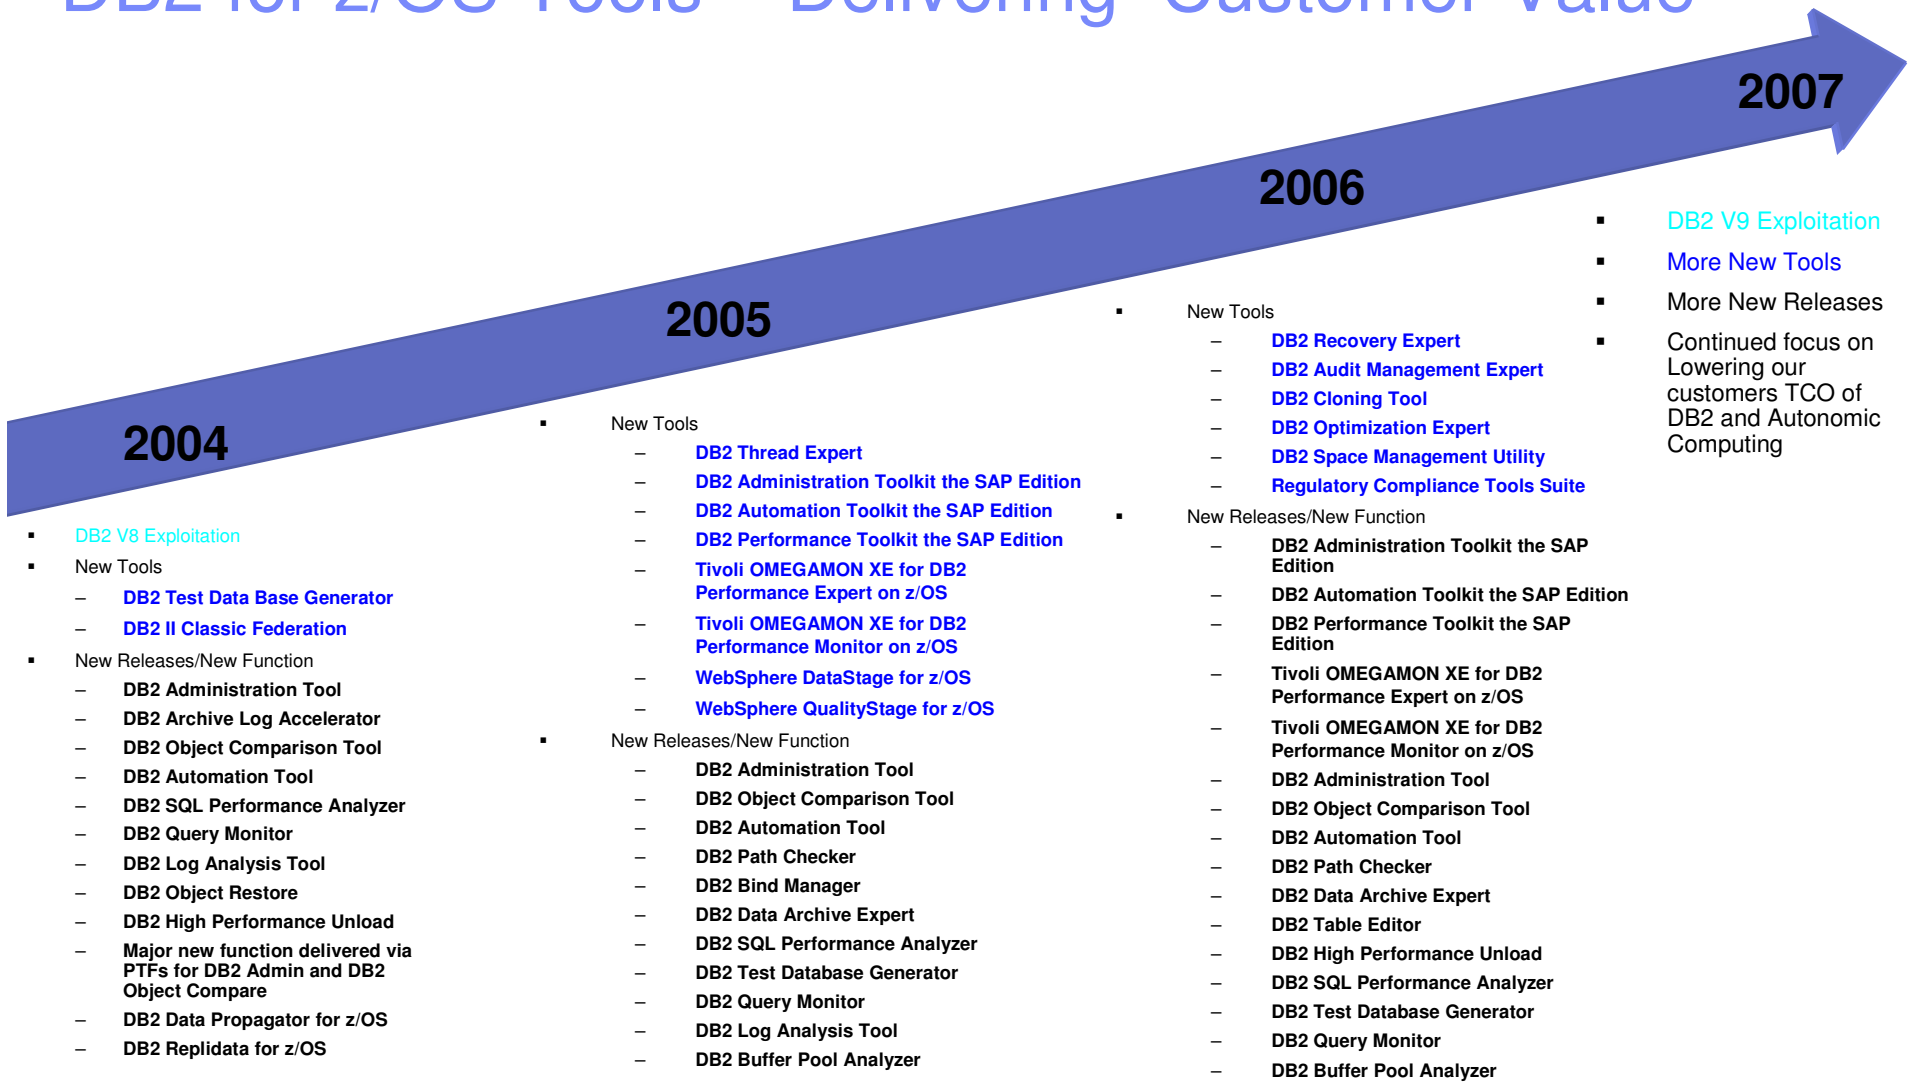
DB2 for z/OS Tools – Delivering Customer Value

2004

2005

2006

2007

- DB2 V8 Exploitation
- New Tools
  – DB2 Test Data Base Generator
  – DB2 II Classic Federation
- New Releases/New Function
  – DB2 Administration Tool
  – DB2 Archive Log Accelerator
  – DB2 Object Comparison Tool
  – DB2 Automation Tool
  – DB2 SQL Performance Analyzer
  – DB2 Query Monitor
  – DB2 Log Analysis Tool
  – DB2 Object Restore
  – DB2 High Performance Unload
  – Major new function delivered via PTFs for DB2 Admin and DB2 Object Compare
  – DB2 Data Propagator for z/OS
  – DB2 Replidata for z/OS

- New Tools
  – DB2 Thread Expert
  – DB2 Administration Toolkit the SAP Edition
  – DB2 Automation Toolkit the SAP Edition
  – DB2 Performance Toolkit the SAP Edition
  – Tivoli OMEGAMON XE for DB2 Performance Expert on z/OS
  – Tivoli OMEGAMON XE for DB2 Performance Monitor on z/OS
  – WebSphere DataStage for z/OS
  – WebSphere QualityStage for z/OS
- New Releases/New Function
  – DB2 Administration Tool
  – DB2 Object Comparison Tool
  – DB2 Automation Tool
  – DB2 Path Checker
  – DB2 Bind Manager
  – DB2 Data Archive Expert
  – DB2 SQL Performance Analyzer
  – DB2 Test Database Generator
  – DB2 Query Monitor
  – DB2 Log Analysis Tool
  – DB2 Buffer Pool Analyzer

- New Tools
  – DB2 Recovery Expert
  – DB2 Audit Management Expert
  – DB2 Cloning Tool
  – DB2 Optimization Expert
  – DB2 Space Management Utility
  – Regulatory Compliance Tools Suite
- New Releases/New Function
  – DB2 Administration Toolkit the SAP Edition
  – DB2 Automation Toolkit the SAP Edition
  – DB2 Performance Toolkit the SAP Edition
  – Tivoli OMEGAMON XE for DB2 Performance Expert on z/OS
  – Tivoli OMEGAMON XE for DB2 Performance Monitor on z/OS
  – DB2 Administration Tool
  – DB2 Object Comparison Tool
  – DB2 Automation Tool
  – DB2 Path Checker
  – DB2 Data Archive Expert
  – DB2 Table Editor
  – DB2 High Performance Unload
  – DB2 SQL Performance Analyzer
  – DB2 Test Database Generator
  – DB2 Query Monitor
  – DB2 Buffer Pool Analyzer

- DB2 V9 Exploitation
- More New Tools
- More New Releases
- Continued focus on Lowering our customers TCO of DB2 and Autonomic Computing